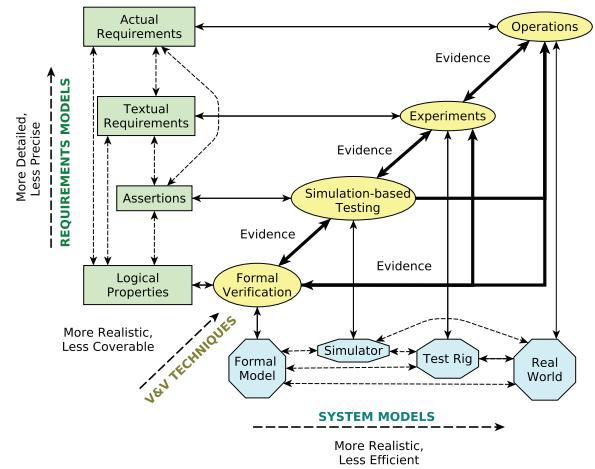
Actual Requirements

Operations

Evidence

Textual Requirements

Experiments

More Detailed, Less Precise

REQUIREMENTS MODELS

Evidence

Assertions

Simulation-based Testing

Evidence

Evidence

Logical Properties

Formal Verification

More Realistic, Less Coverable

V&V TECHNIQUES

Formal Model

Simulator

Test Rig

Real World

SYSTEM MODELS

More Realistic, Less Efficient